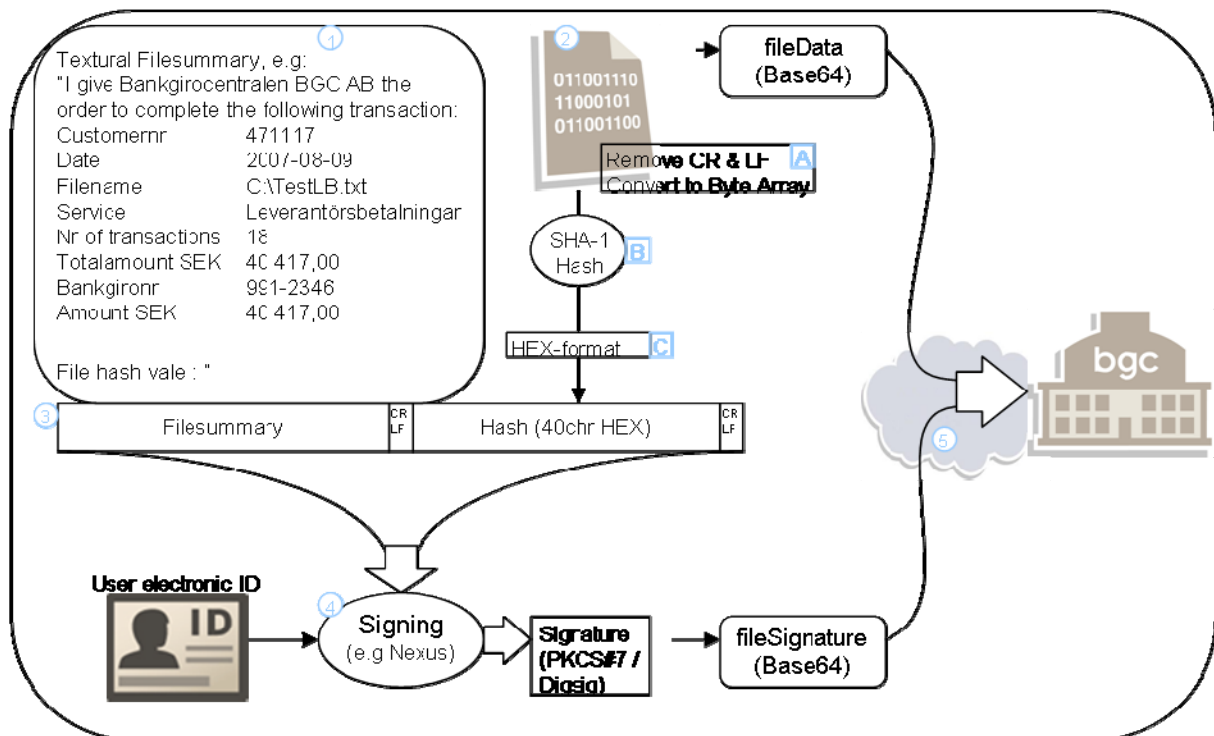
1

Textural Filesummary, e.g:
"I give Bankgirocentralen BGC AB the order to complete the following transaction:

| | |
|---|---|
| Customernr | 471117 |
| Date | 2007-08-09 |
| Filename | C:\TestLB.txt |
| Service | Leverantörsbetalningar |
| Nr of transactions | 18 |
| Totalamount SEK | 40 417,00 |
| Bankgironr | 991-2346 |
| Amount SEK | 40 417,00 |

File hash vale : "

2

011001110
11000101
011001100

Remove CR & LF
Convert to Byte Array
A

fileData
(Base64)

SHA-1
Hash
B

HEX-format
C

3

Filesummary
CR
LF
Hash (40chr HEX)
CR
LF

bgc

5

User electronic ID

ID

4

Signing
(e.g Nexus)

Signature
(PKCS#7 /
Digsig)

fileSignature
(Base64)